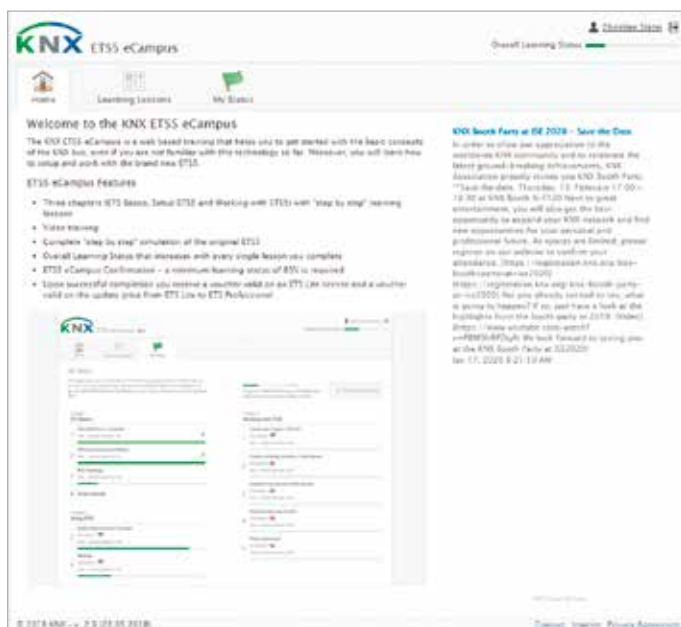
KNX ETS5 eCampus

Christian Stone

Overall Learning Status

Home

Learning Lessons

My Status

Welcome to the KNX ETS5 eCampus

The KNX ETS5 eCampus is a web based training that helps you to get started with the basic concepts of the KNX bus, even if you are not familiar with the technology so far. Moreover, you will learn how to setup and work with the brand new ETS5.

ETS5 eCampus Features

- Three chapters (ETS Basics, Setup ETS5 and Working with ETS5) with "step by step" learning lessons
- Video training
- Complete "step by step" simulation of the original ETS5
- Overall Learning Status that increases with every single lesson you complete
- ETS5 eCampus Confirmation – a minimum learning status of 85% is required
- Upon successful completion you receive a voucher valid on an ETS Lite license and a voucher valid on the update price from ETS Lite to ETS Professional

KNX Booth Party at ISE 2020 – Save the Date

In order to show our appreciation to the worldwide KNX community and to celebrate the latest ground-breaking achievements, KNX Association proudly invites you KNX Booth Party. **Save-the-date: Thursday, 13. February 17:00 – 19:30 at KNX Booth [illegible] Next to great entertainment, you will also get the best opportunity to expand your KNX network and find new opportunities for your personal and professional future. As spaces are limited, please register on our website to confirm your attendance. (https://registration.knx.org/knx-booth-party-at-ise2020/) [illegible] already invited to you, what is going to happen? If so, just have a look at the highlights from the booth party in 2019. (Video): (https://www.youtube.com/watch?v=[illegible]) We look forward to seeing you at the KNX Booth Party at ISE2020!
Jan 17, 2020 8:21:10 AM

© 2018 KNX – v. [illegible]

Contact Imprint Privacy Statement